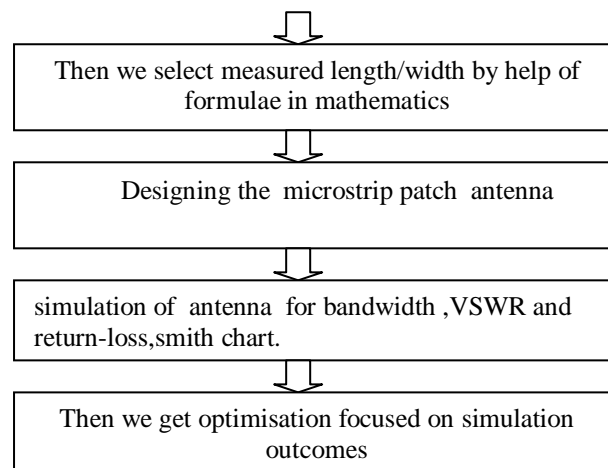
Then we select measured length/width by help of formulae in mathematics

Designing the microstrip patch antenna

simulation of antenna for bandwidth ,VSWR and return-loss,smith chart.

Then we get optimisation focused on simulation outcomes